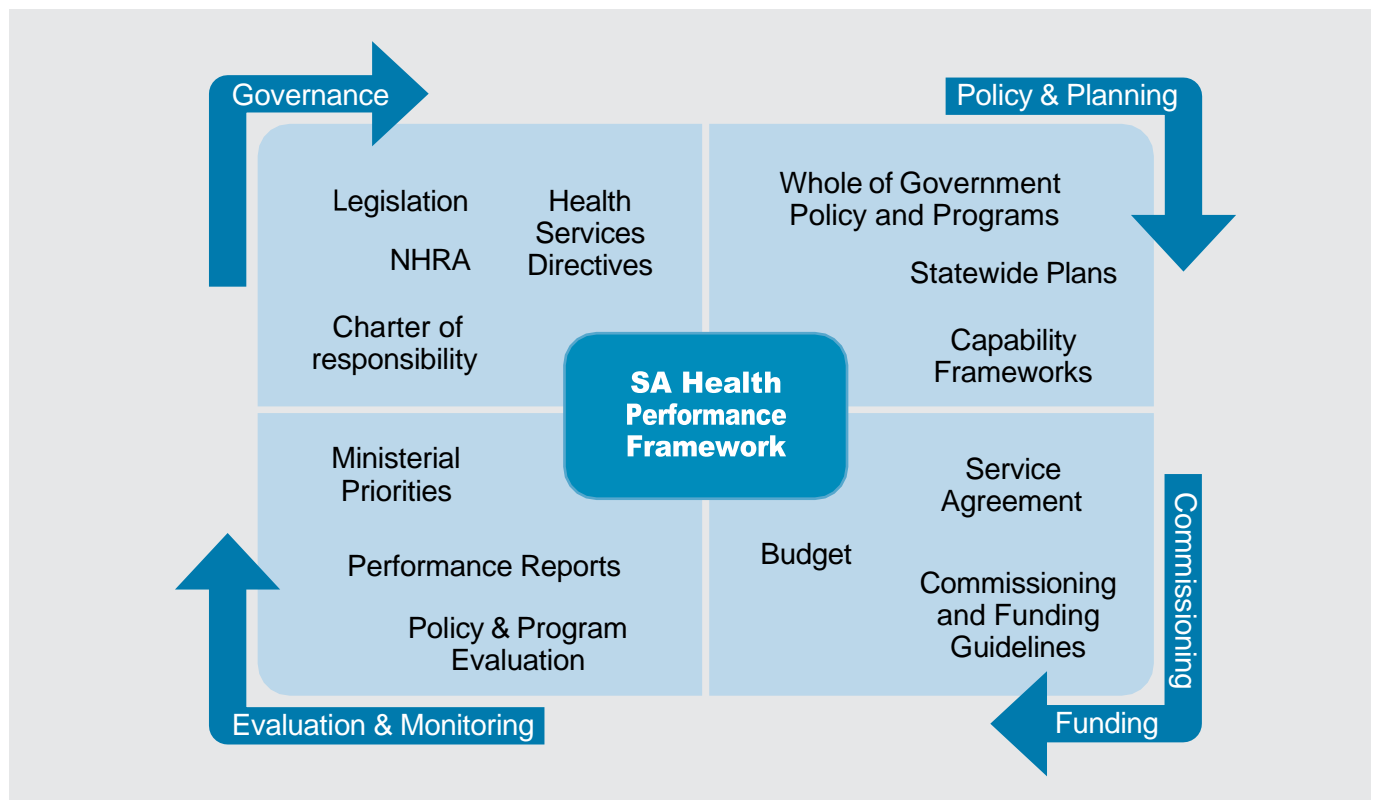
Governance

Legislation

NHRA

Health Services Directives

Charter of responsibility

Policy & Planning

Whole of Government Policy and Programs

Statewide Plans

Capability Frameworks

SA Health Performance Framework

Ministerial Priorities

Performance Reports

Policy & Program Evaluation

Evaluation & Monitoring

Service Agreement

Budget

Commissioning and Funding Guidelines

Commissioning

Funding